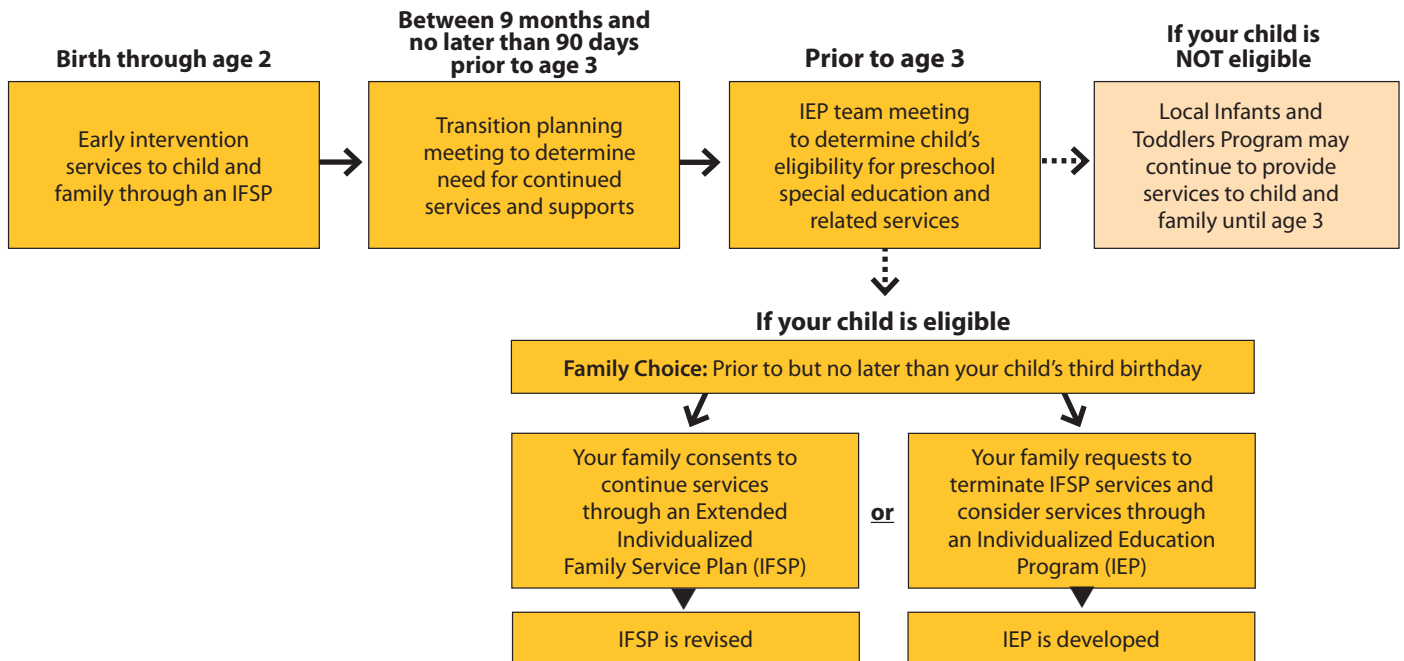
Birth through age 2

Early intervention services to child and family through an IFSP

Between 9 months and no later than 90 days prior to age 3

Transition planning meeting to determine need for continued services and supports

Prior to age 3

IEP team meeting to determine child's eligibility for preschool special education and related services

If your child is NOT eligible

Local Infants and Toddlers Program may continue to provide services to child and family until age 3

If your child is eligible

Family Choice: Prior to but no later than your child's third birthday

Your family consents to continue services through an Extended Individualized Family Service Plan (IFSP)

or

Your family requests to terminate IFSP services and consider services through an Individualized Education Program (IEP)

IFSP is revised

IEP is developed